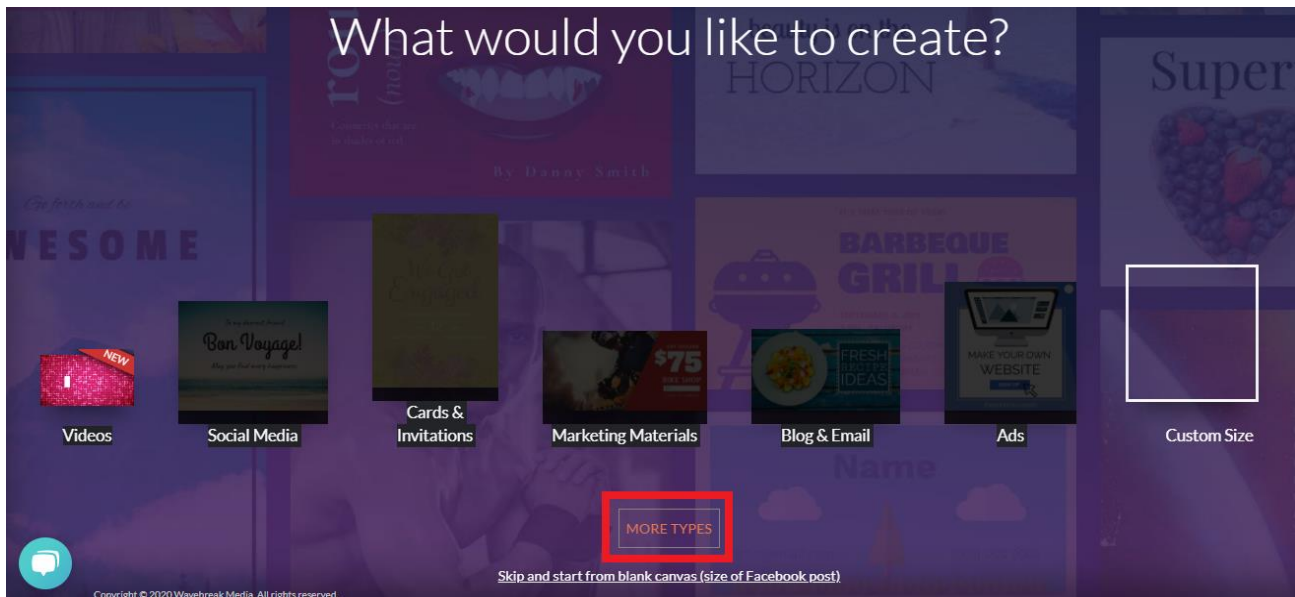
What would you like to create?

HORIZON

Super

By Danny Smith

WESOME

BARBEQUE GRILL

NEW

Bon Voyage!

$75

FRESH IDEAS

MAKE YOUR OWN WEBSITE

Videos

Social Media

Cards & Invitations

Marketing Materials

Blog & Email

Ads

Custom Size

Name

MORE TYPES

Skip and start from blank canvas (size of Facebook post)

Copyright © 2020 Wavebreak Media. All rights reserved